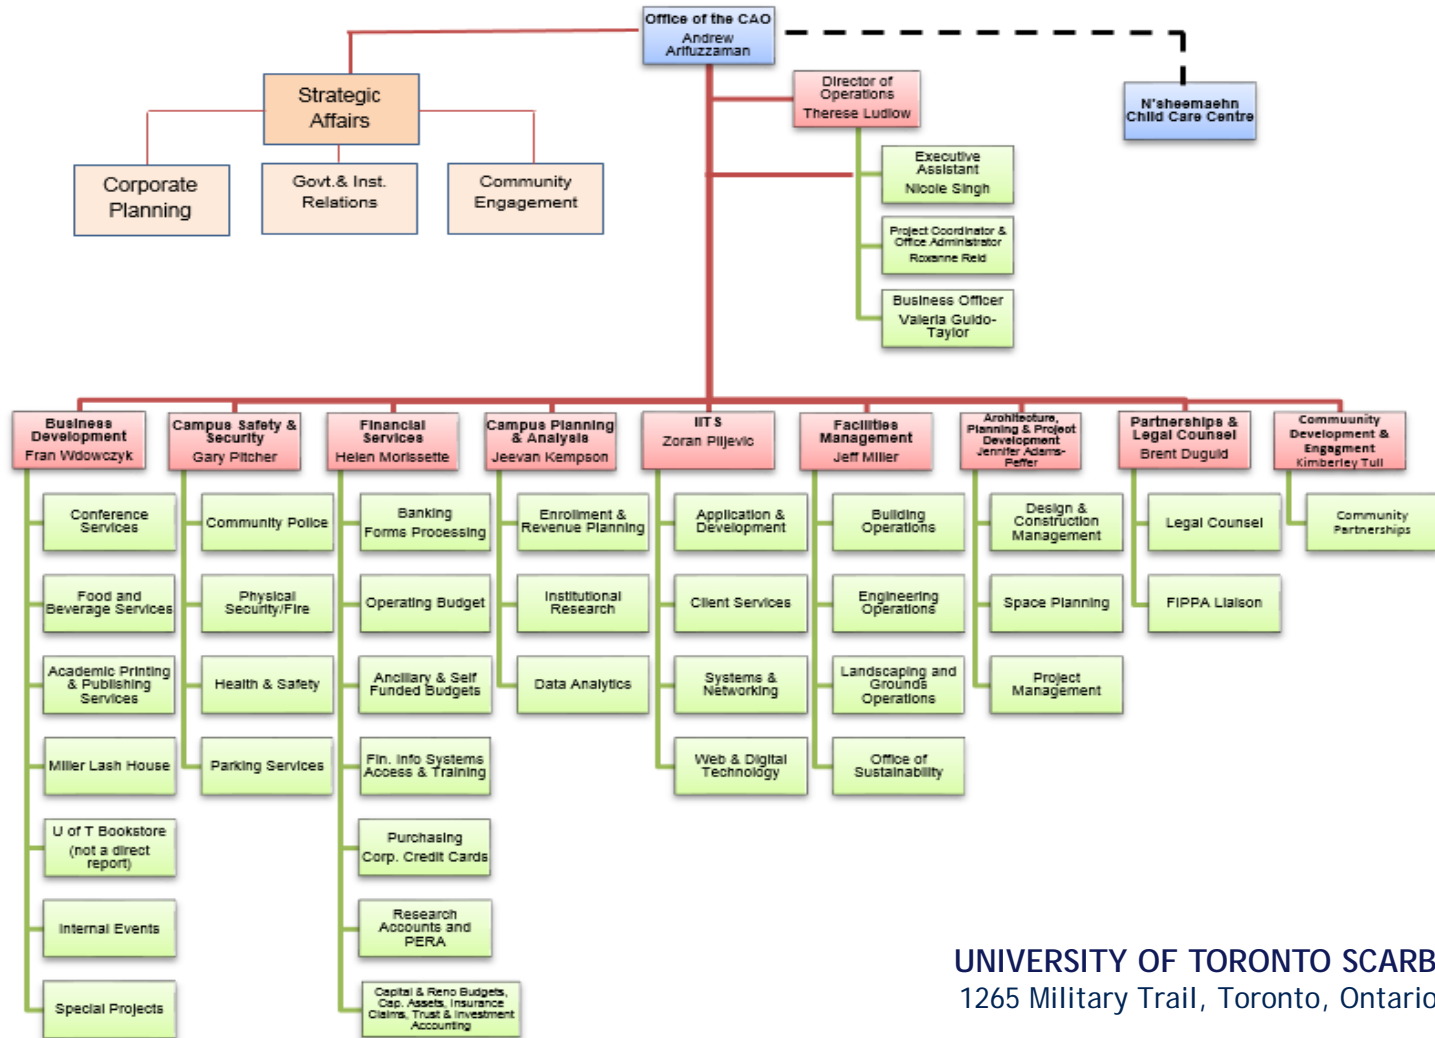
Office of the CAO
Andrew Arifuzzaman

Strategic Affairs

Corporate Planning

Govt.& Inst. Relations

Community Engagement

Director of Operations
Therese Ludlow

Executive Assistant
Nicole Singh

Project Coordinator & Office Administrator
Roxanne Reid

Business Officer
Valeria Guido-Taylor

N'sheemaehn Child Care Centre

Business Development
Fran Wdowczyk

Conference Services

Food and Beverage Services

Academic Printing & Publishing Services

Miller Lash House

U of T Bookstore (not a direct report)

Internal Events

Special Projects

Campus Safety & Security
Gary Pitcher

Community Police

Physical Security/Fire

Health & Safety

Parking Services

Financial Services
Helen Morissette

Banking Forms Processing

Operating Budget

Ancillary & Self Funded Budgets

Fin. Info Systems Access & Training

Purchasing Corp. Credit Cards

Research Accounts and PERA

Capital & Reno Budgets, Cap. Assets, Insurance Claims, Trust & Investment Accounting

Campus Planning & Analysis
Jeevan Kempson

Enrollment & Revenue Planning

Institutional Research

Data Analytics

IIT S
Zoran Piljevic

Application & Development

Client Services

Systems & Networking

Web & Digital Technology

Facilities Management
Jeff Miller

Building Operations

Engineering Operations

Landscaping and Grounds Operations

Office of Sustainability

Architecture, Planning & Project Development
Jennifer Adams-Peffer

Design & Construction Management

Space Planning

Project Management

Partnerships & Legal Counsel
Brent Duguid

Legal Counsel

FIPPA Liaison

Commuunity Development & Engagment
Kimberley Tull

Community Partnerships

UNIVERSITY OF TORONTO SCARB
1265 Military Trail, Toronto, Ontario